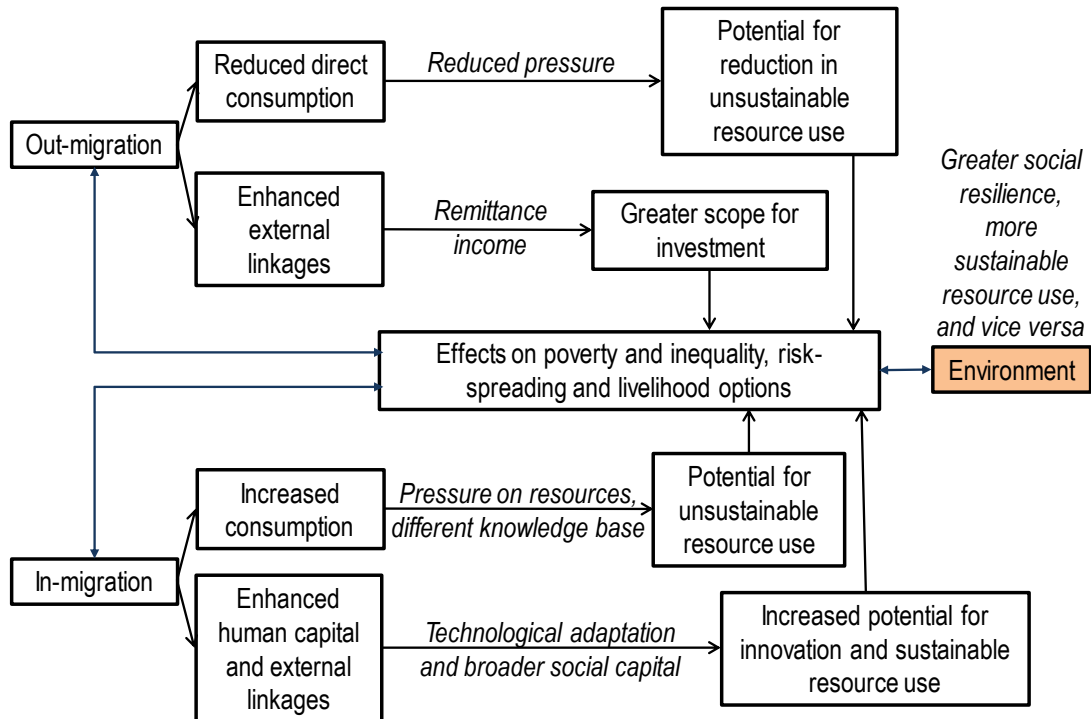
Reduced direct consumption

Reduced pressure

Potential for reduction in unsustainable resource use

Out-migration

Enhanced external linkages

Remittance income

Greater scope for investment

Greater social resilience, more sustainable resource use, and vice versa

Effects on poverty and inequality, risk-spreading and livelihood options

Environment

Increased consumption

Pressure on resources, different knowledge base

Potential for unsustainable resource use

In-migration

Enhanced human capital and external linkages

Technological adaptation and broader social capital

Increased potential for innovation and sustainable resource use